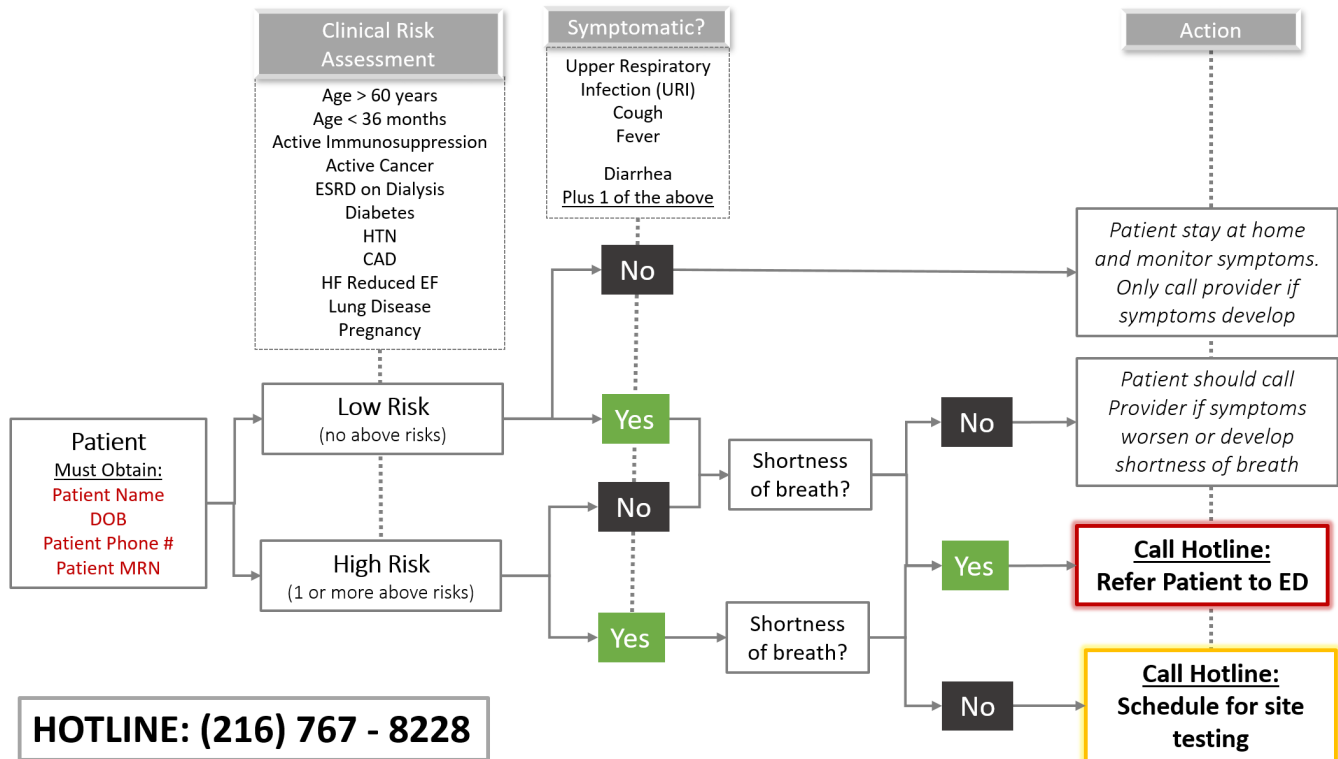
Clinical Risk Assessment

Age > 60 years
Age < 36 months
Active Immunosuppression
Active Cancer
ESRD on Dialysis
Diabetes
HTN
CAD
HF Reduced EF
Lung Disease
Pregnancy

Symptomatic?

Upper Respiratory Infection (URI)
Cough
Fever

Diarrhea
Plus 1 of the above

Action

Patient
Must Obtain:
Patient Name
DOB
Patient Phone #
Patient MRN

Low Risk
(no above risks)

High Risk
(1 or more above risks)

No

Yes

No

Yes

Shortness of breath?

Shortness of breath?

No

Yes

No

Patient stay at home and monitor symptoms. Only call provider if symptoms develop

Patient should call Provider if symptoms worsen or develop shortness of breath

Call Hotline:
Refer Patient to ED

Call Hotline:
Schedule for site testing

HOTLINE: (216) 767 - 8228